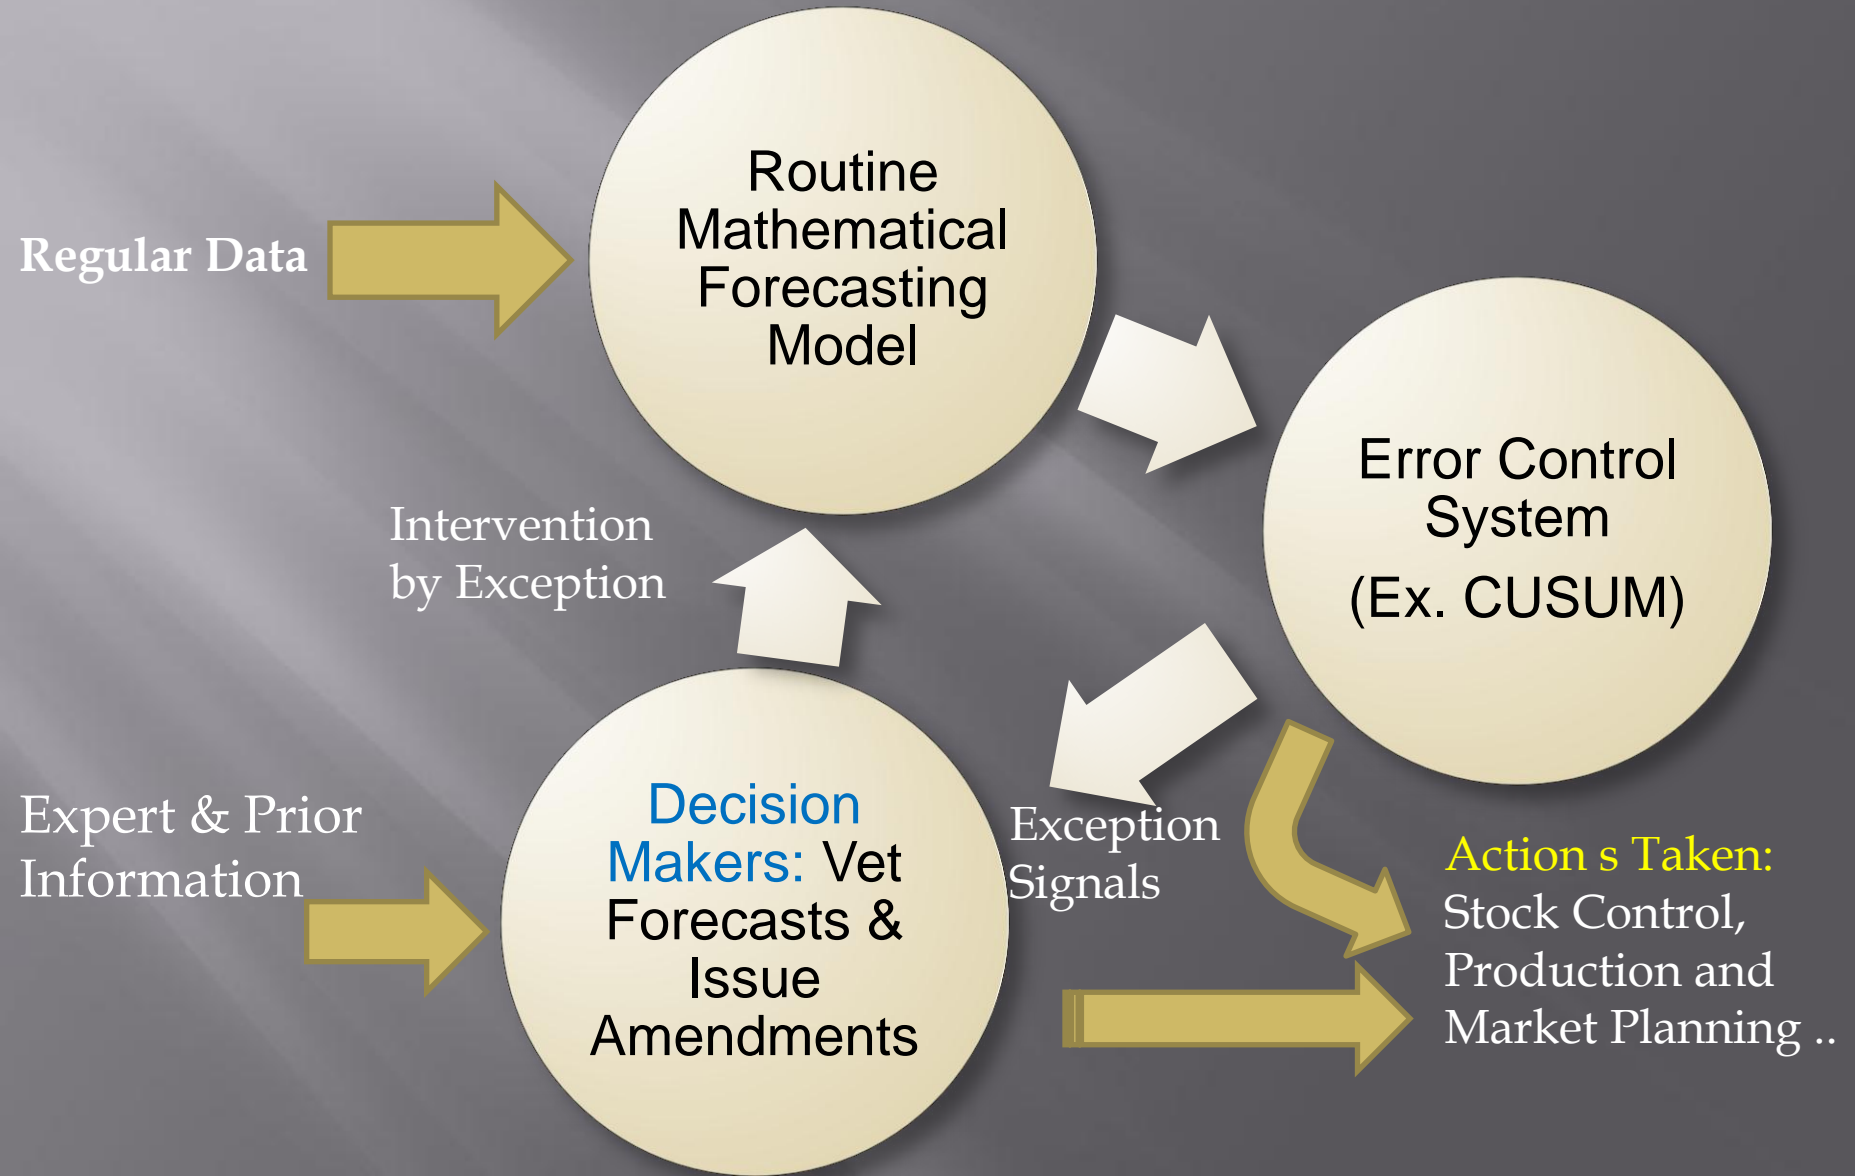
Regular Data

Routine Mathematical Forecasting Model

Error Control System
(Ex. CUSUM)

Intervention by Exception

Expert & Prior Information

Decision Makers: Vet Forecasts & Issue Amendments

Exception Signals

Action s Taken: Stock Control, Production and Market Planning ..